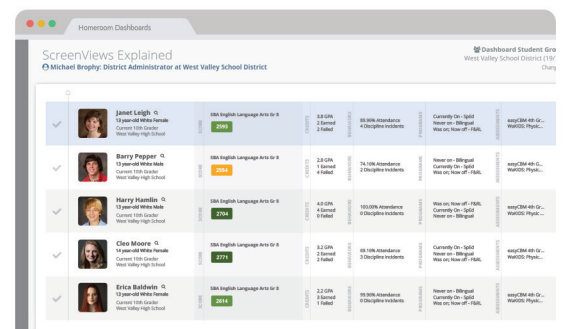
Homeroom Dashboards

ScreenViews Explained

Michael Brophy: District Administrator at West Valley School District

Dashboard Student Gro
West Valley School District (19/
Chang

| | Janet Leigh
13 year-old White Female
Current 10th Grader
West Valley High School | SBA English Language Arts Gr 8
2565 | 3.8 GPA
2 Earned
2 Failed | 89.96% Attendance
4 Discipline Incidents | Currently On - SpEd
Never on - Bilingual
Was on; Now off - F&RL | easyCBM 4th Gr...
WalOOS: Physic... |
|---|---|---|---|---|---|---|
| | Barry Pepper
13 year-old White Male
Current 10th Grader
West Valley High School | SBA English Language Arts Gr 8
2464 | 2.8 GPA
1 Earned
4 Failed | 74.10% Attendance
2 Discipline Incidents | Never on - Bilingual
Was on; Now off - F&RL | easyCBM 4th Gr...
WalOOS: Physic... |
| | Harry Hamlin
13 year-old White Male
Current 10th Grader
West Valley High School | SBA English Language Arts Gr 8
2704 | 4.0 GPA
4 Earned
0 Failed | 103.00% Attendance
0 Discipline Incidents | Never on - Bilingual
Currently On - SpEd
Never on - Bilingual | easyCBM 4th Gr...
WalOOS: Physic... |
| | Cleo Moore
14 year-old White Female
Current 10th Grader
West Valley High School | SBA English Language Arts Gr 8
2771 | 3.2 GPA
2 Earned
2 Failed | 88.10% Attendance
3 Discipline Incidents | Currently On - SpEd
Never on - Bilingual
Was on; Now off - F&RL | easyCBM 4th Gr...
WalOOS: Physic... |
| | Erica Baldwin
13 year-old White Female
Current 10th Grader
West Valley High School | SBA English Language Arts Gr 8
2614 | 2.2 GPA
3 Earned
1 Failed | 59.90% Attendance
2 Discipline Incidents | Currently On - SpEd
Never on - Bilingual
Was on; Now off - F&RL | easyCBM 4th Gr...
WalOOS: Physic... |